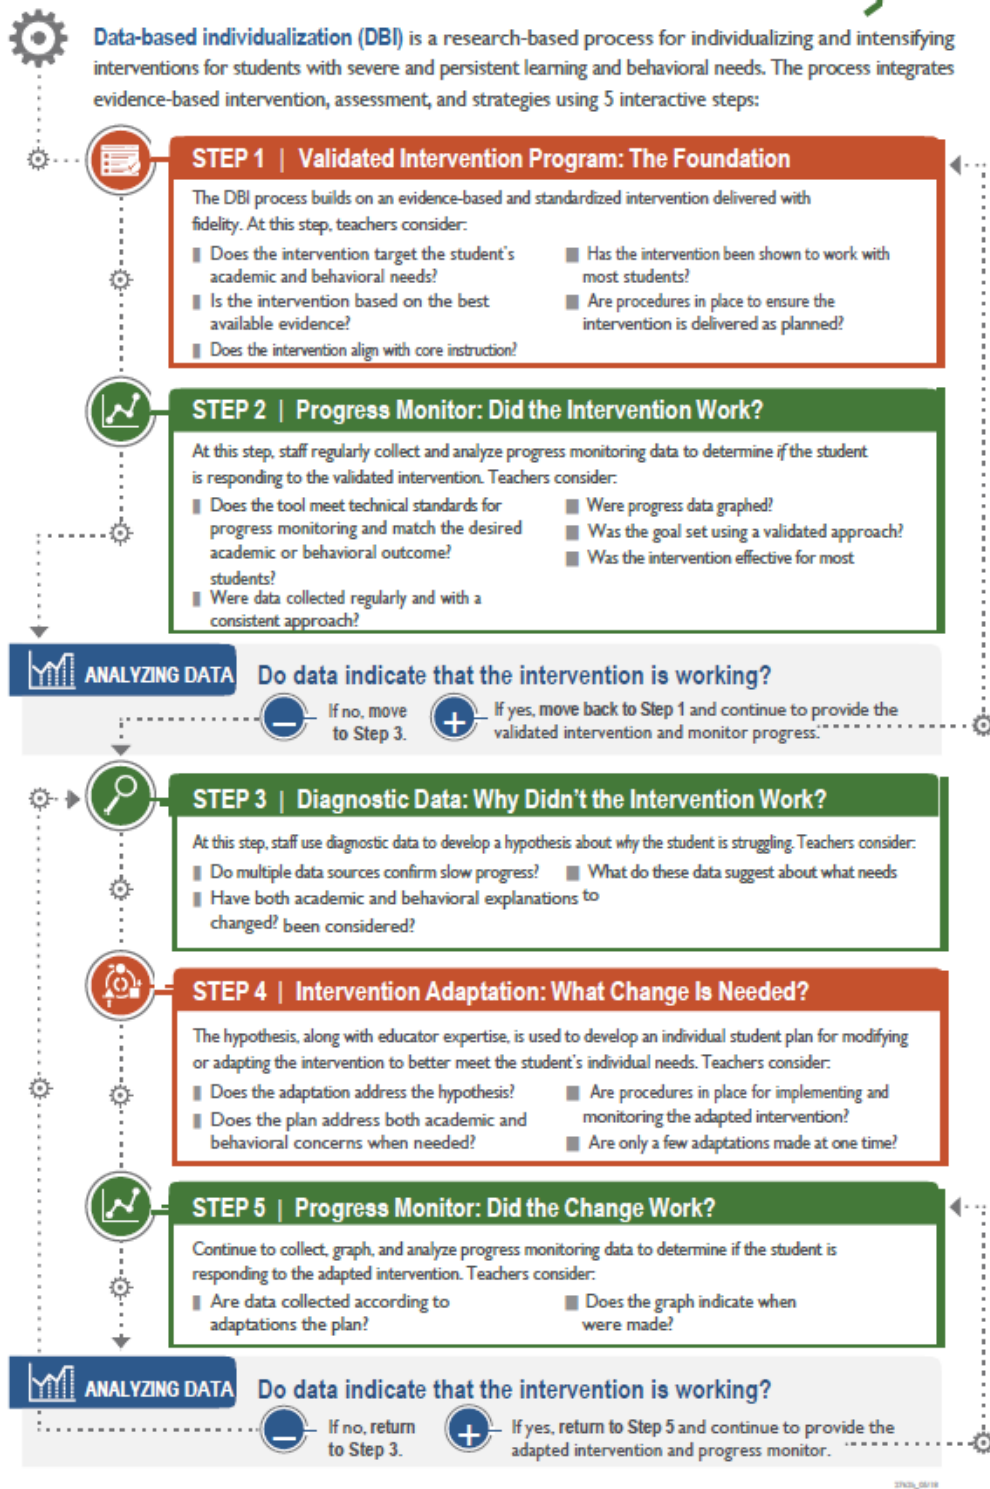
Data-based individualization (DBI) is a research-based process for individualizing and intensifying interventions for students with severe and persistent learning and behavioral needs. The process integrates evidence-based intervention, assessment, and strategies using 5 interactive steps:

STEP 1 | Validated Intervention Program: The Foundation

The DBI process builds on an evidence-based and standardized intervention delivered with fidelity. At this step, teachers consider:

Does the intervention target the student's academic and behavioral needs?
Is the intervention based on the best available evidence?
Does the intervention align with core instruction?
Has the intervention been shown to work with most students?
Are procedures in place to ensure the intervention is delivered as planned?

STEP 2 | Progress Monitor: Did the Intervention Work?

At this step, staff regularly collect and analyze progress monitoring data to determine if the student is responding to the validated intervention. Teachers consider:

Does the tool meet technical standards for progress monitoring and match the desired academic or behavioral outcome?
Were data collected regularly and with a consistent approach?
Were progress data graphed?
Was the goal set using a validated approach?
Was the intervention effective for most students?

ANALYZING DATA Do data indicate that the intervention is working?

If no, move to Step 3.

If yes, move back to Step 1 and continue to provide the validated intervention and monitor progress.

STEP 3 | Diagnostic Data: Why Didn't the Intervention Work?

At this step, staff use diagnostic data to develop a hypothesis about why the student is struggling. Teachers consider:

Do multiple data sources confirm slow progress?
Have both academic and behavioral explanations been considered?
What do these data suggest about what needs to changed?

STEP 4 | Intervention Adaptation: What Change Is Needed?

The hypothesis, along with educator expertise, is used to develop an individual student plan for modifying or adapting the intervention to better meet the student's individual needs. Teachers consider:

Does the adaptation address the hypothesis?
Does the plan address both academic and behavioral concerns when needed?
Are procedures in place for implementing and monitoring the adapted intervention?
Are only a few adaptations made at one time?

STEP 5 | Progress Monitor: Did the Change Work?

Continue to collect, graph, and analyze progress monitoring data to determine if the student is responding to the adapted intervention. Teachers consider:

Are data collected according to the plan?
Does the graph indicate when adaptations were made?

ANALYZING DATA Do data indicate that the intervention is working?

If no, return to Step 3.

If yes, return to Step 5 and continue to provide the adapted intervention and progress monitor.